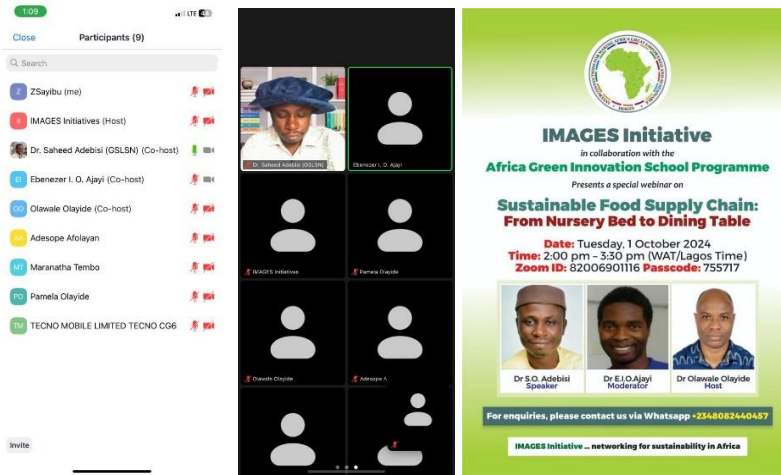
1:09

LTE 40

Close

Participants (9)

Search

ZSayibu (me)

IMAGES Initiatives (Host)

Dr. Saheed Adebisi (GSLSN) (Co-host)

Ebenezer I. O. Ajayi (Co-host)

Olawale Olayide (Co-host)

Adesope Afolayan

Maranatha Tembo

Pamela Olayide

TECNO MOBILE LIMITED TECNO CG6

Invite

Dr. Saheed Adebisi (GSLSN)

Ebenezer I. O. Ajayi

IMAGES Initiatives

Pamela Olayide

Olawale Olayide

Adesope A

IMAGES Initiative

in collaboration with the

Africa Green Innovation School Programme

Presents a special webinar on

Sustainable Food Supply Chain: From Nursery Bed to Dining Table

Date: Tuesday, 1 October 2024

Time: 2:00 pm – 3:30 pm (WAT/Lagos Time)

Zoom ID: 82006901116 Passcode: 755717

Dr S.O. Adebisi
Speaker

Dr E.I.O.Ajayi
Moderator

Dr Olawale Olayide
Host

For enquiries, please contact us via Whatsapp +2348082440457

IMAGES Initiative ... networking for sustainability in Africa